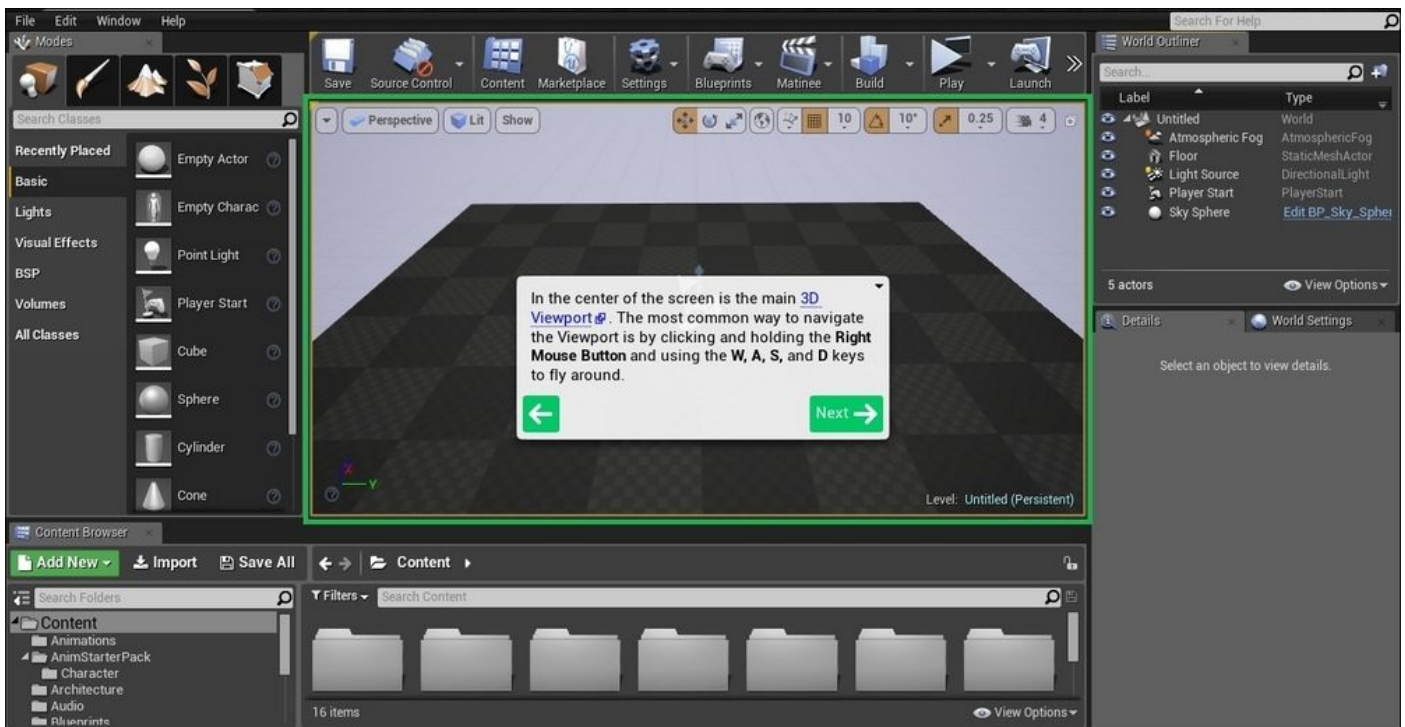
File Edit Window Help

Search For Help

Modes

Save Source Control Content Marketplace Settings Blueprints Matinee Build Play Launch

World Outliner

Search...

| Label | Type |
|---|---|
| Untitled | World |
| Atmospheric Fog | AtmosphericFog |
| Floor | StaticMeshActor |
| Light Source | DirectionalLight |
| Player Start | PlayerStart |
| Sky Sphere | Edit BP_Sky_Spher |

5 actors

View Options

Details World Settings

Select an object to view details.

Search Classes

Recently Placed
Basic
Lights
Visual Effects
BSP
Volumes
All Classes

Empty Actor
Empty Charac
Point Light
Player Start
Cube
Sphere
Cylinder
Cone

Perspective Lit Show

10 10° 0.25 4

In the center of the screen is the main 3D Viewport. The most common way to navigate the Viewport is by clicking and holding the **Right Mouse Button** and using the **W, A, S,** and **D** keys to fly around.

Next

Level: Untitled (Persistent)

Content Browser

Add New Import Save All

Content

Search Folders

Filters Search Content

Content
Animations
AnimStarterPack
Character
Architecture
Audio
Blueprints

16 items

View Options